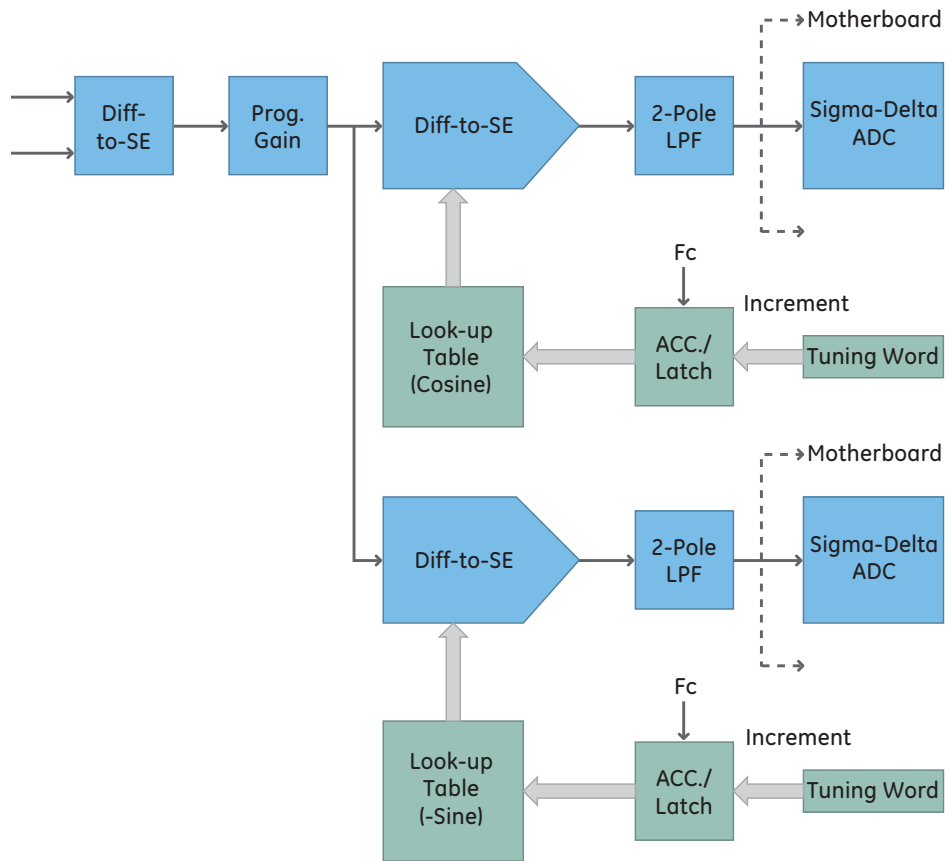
Motherboard

Diff-to-SE

Prog. Gain

Diff-to-SE

2-Pole LPF

Sigma-Delta ADC

Fc

Increment

Look-up Table (Cosine)

ACC./ Latch

Tuning Word

Motherboard

Diff-to-SE

2-Pole LPF

Sigma-Delta ADC

Fc

Increment

Look-up Table (-Sine)

ACC./ Latch

Tuning Word